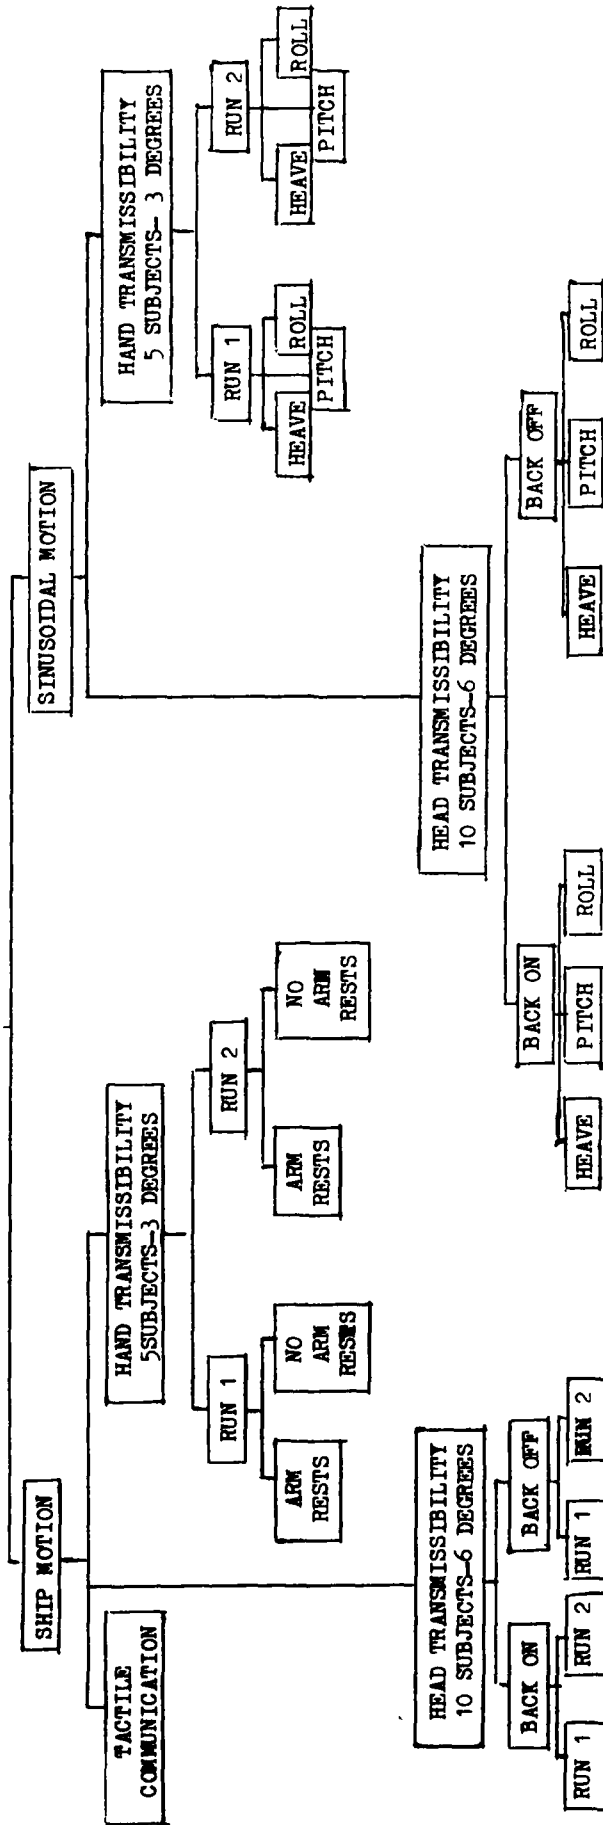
SHIP MOTION

TACTILE COMMUNICATION

HEAD TRANSMISSIBILITY
10 SUBJECTS–6 DEGREES

BACK ON

RUN 1

RUN 2

BACK OFF

RUN 1

RUN 2

HAND TRANSMISSIBILITY
5SUBJECTS–3 DEGREES

RUN 1

ARM RESTS

NO ARM RESTS

RUN 2

ARM RESTS

NO ARM RESTS

SINUSOIDAL MOTION

HEAD TRANSMISSIBILITY
10 SUBJECTS–6 DEGREES

BACK ON

HEAVE

PITCH

ROLL

BACK OFF

HEAVE

PITCH

ROLL

HAND TRANSMISSIBILITY
5 SUBJECTS– 3 DEGREES

RUN 1

HEAVE

PITCH

ROLL

RUN 2

HEAVE

PITCH

ROLL